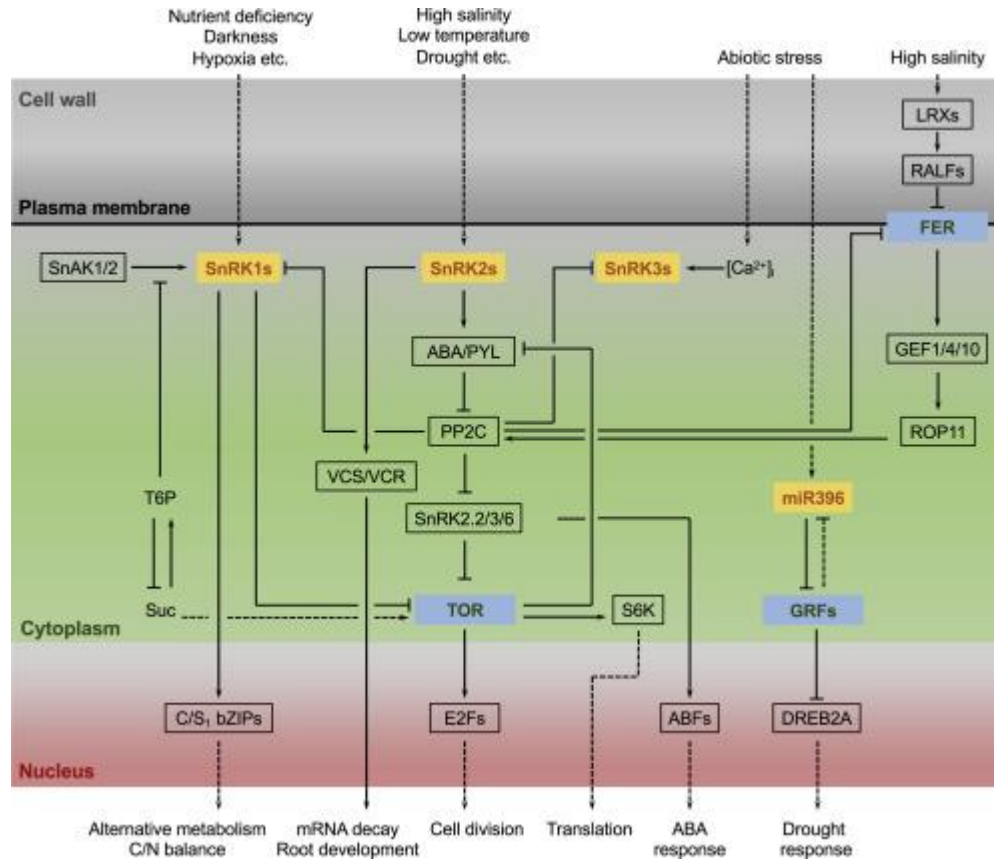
Nutrient deficiency
Darkness
Hypoxia etc.

High salinity
Low temperature
Drought etc.

Abiotic stress

High salinity

Cell wall

LRXs

RALFs

Plasma membrane

FER

SnAK1/2

SnRK1s

SnRK2s

SnRK3s

$[Ca^{2+}]_i$

ABA/PYL

GEF1/4/10

PP2C

ROP11

VCS/VCR

T6P

miR396

SnRK2.2/3/6

Suc

TOR

S6K

GRFs

Cytoplasm

$C/S_1$ bZIPs

E2Fs

ABFs

DREB2A

Nucleus

Alternative metabolism
C/N balance

mRNA decay
Root development

Cell division

Translation

ABA
response

Drought
response